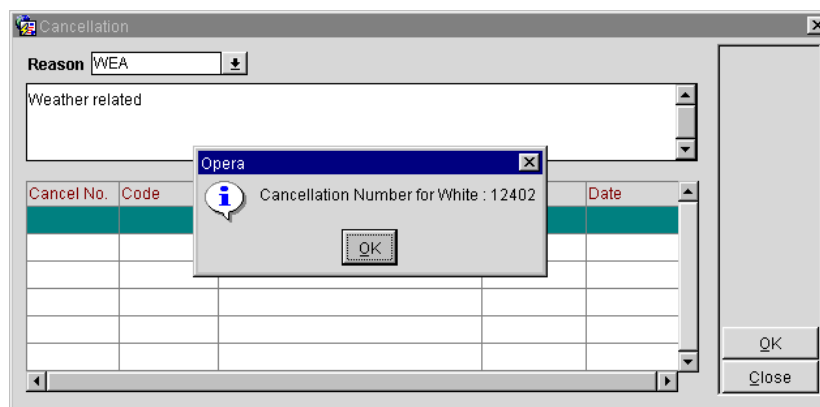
Cancellation

Reason WEA

Weather related

| Cancel No. | Code | | | Date |
|---|---|---|---|---|
| | | | | |
| | | | | |
| | | | | |
| | | | | |
| | | | | |

Opera

Cancellation Number for White : 12402

OK

OK

Close